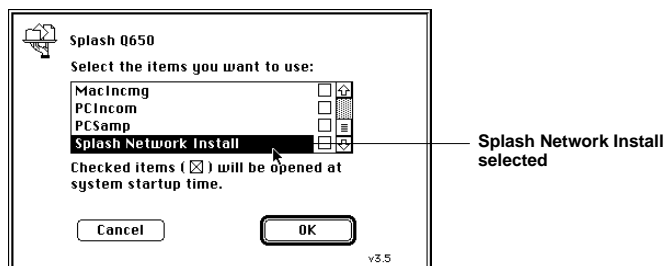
Splash Q650

Select the items you want to use:

MacIncmg
PCIncom
PCSamp
Splash Network Install

Checked items (☒) will be opened at system startup time.

Cancel

OK

v3.5

Splash Network Install selected